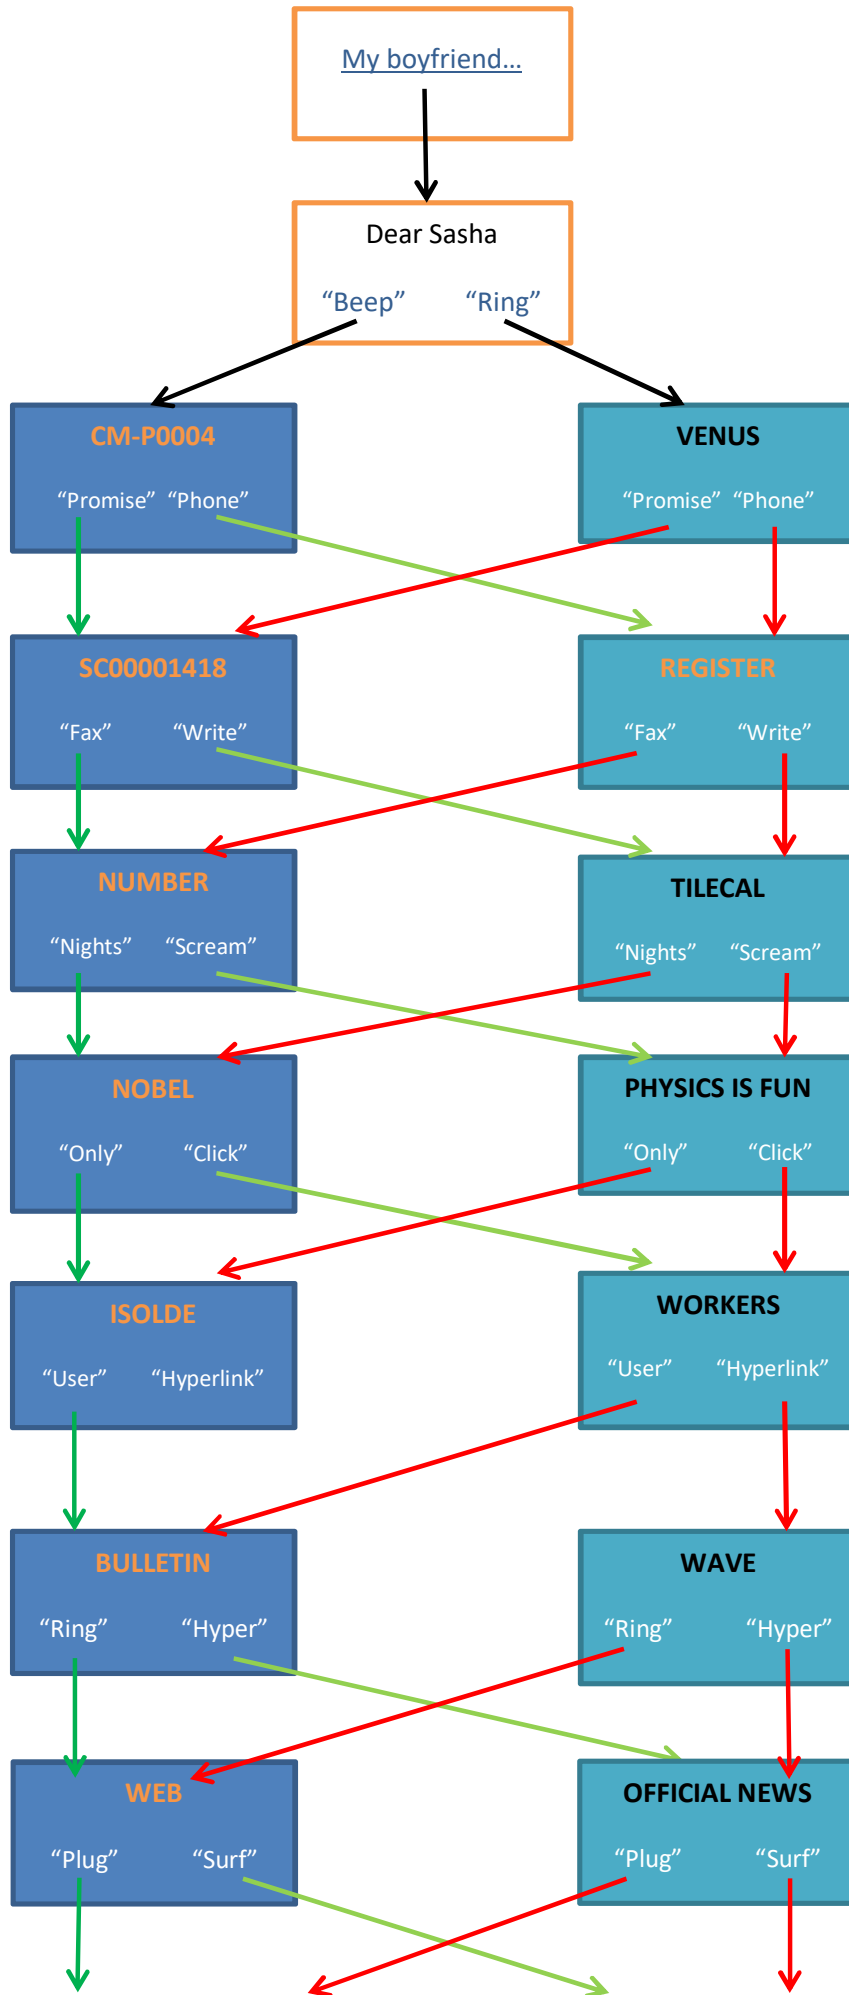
My boyfriend…

Dear Sasha

“Beep” “Ring”

CM-P0004

“Promise” “Phone”

VENUS

“Promise” “Phone”

SC00001418

“Fax” “Write”

REGISTER

“Fax” “Write”

NUMBER

“Nights” “Scream”

TILECAL

“Nights” “Scream”

NOBEL

“Only” “Click”

PHYSICS IS FUN

“Only” “Click”

ISOLDE

“User” “Hyperlink”

WORKERS

“User” “Hyperlink”

BULLETIN

“Ring” “Hyper”

WAVE

“Ring” “Hyper”

WEB

“Plug” “Surf”

OFFICIAL NEWS

“Plug” “Surf”